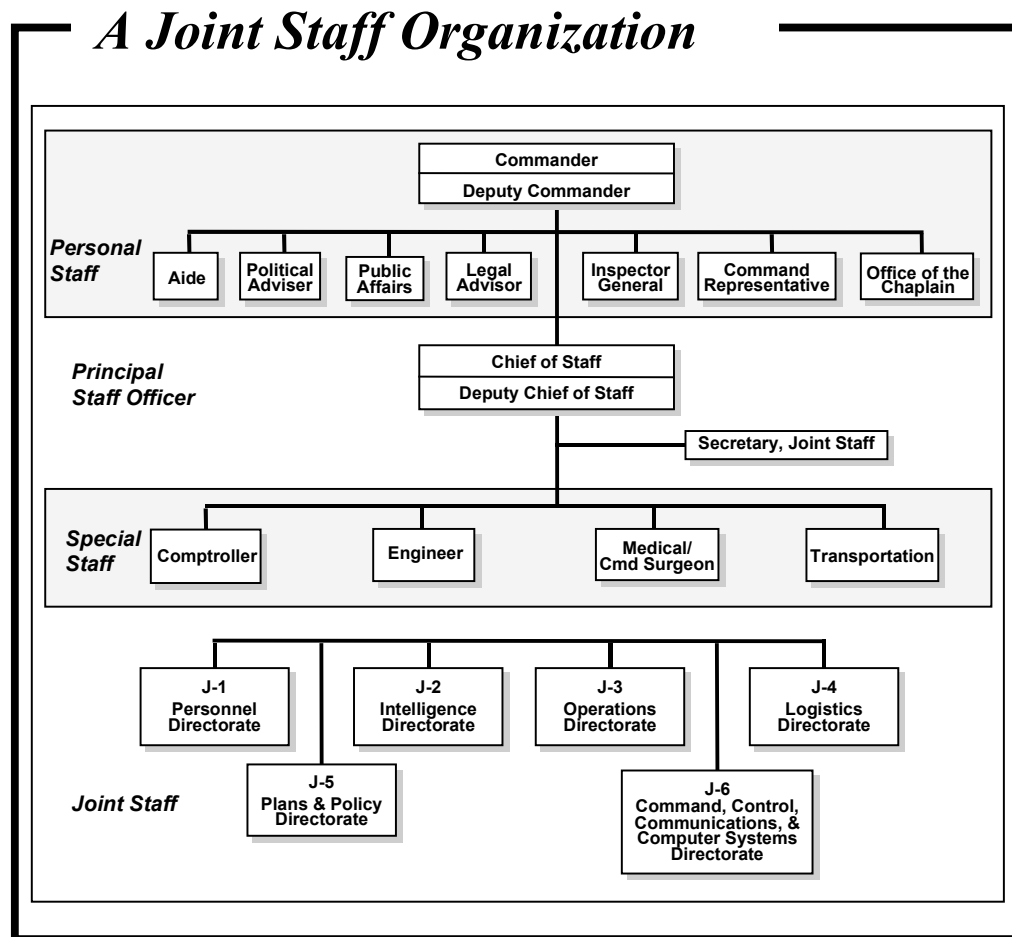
A Joint Staff Organization

Commander
Deputy Commander

Personal Staff

Aide

Political Adviser

Public Affairs

Legal Advisor

Inspector General

Command Representative

Office of the Chaplain

Principal Staff Officer

Chief of Staff
Deputy Chief of Staff

Secretary, Joint Staff

Special Staff

Comptroller

Engineer

Medical/ Cmd Surgeon

Transportation

J-1
Personnel Directorate

J-2
Intelligence Directorate

J-3
Operations Directorate

J-4
Logistics Directorate

J-5
Plans & Policy Directorate

Joint Staff

J-6
Command, Control, Communications, & Computer Systems Directorate